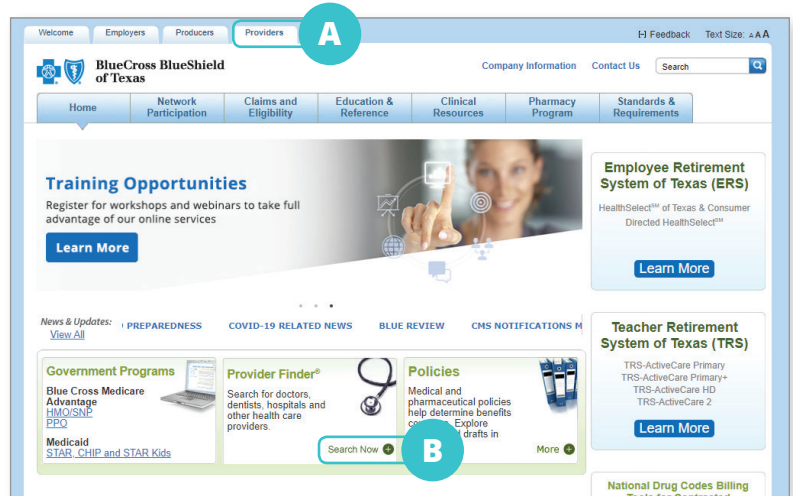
Welcome Employers Producers Providers A

Feedback Text Size: A A A

BlueCross BlueShield of Texas

Company Information Contact Us Search

Home | Network Participation | Claims and Eligibility | Education & Reference | Clinical Resources | Pharmacy Program | Standards & Requirements

Training Opportunities

Register for workshops and webinars to take full advantage of our online services

Learn More

Employee Retirement System of Texas (ERS)

HealthSelect$^{SM}$ of Texas & Consumer Directed HealthSelect$^{SM}$

Learn More

News & Updates: View All

PREPAREDNESS COVID-19 RELATED NEWS BLUE REVIEW CMS NOTIFICATIONS M

Teacher Retirement System of Texas (TRS)

TRS-ActiveCare Primary
TRS-ActiveCare Primary+
TRS-ActiveCare HD
TRS-ActiveCare 2

Learn More

Government Programs

Blue Cross Medicare Advantage
HMO/SNP
PPO

Medicaid
STAR, CHIP and STAR Kids

Provider Finder®

Search for doctors, dentists, hospitals and other health care providers.

Search Now

B

Policies

Medical and pharmaceutical policies help determine benefits co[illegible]. Explore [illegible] drafts in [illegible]

More

National Drug Codes Billing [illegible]